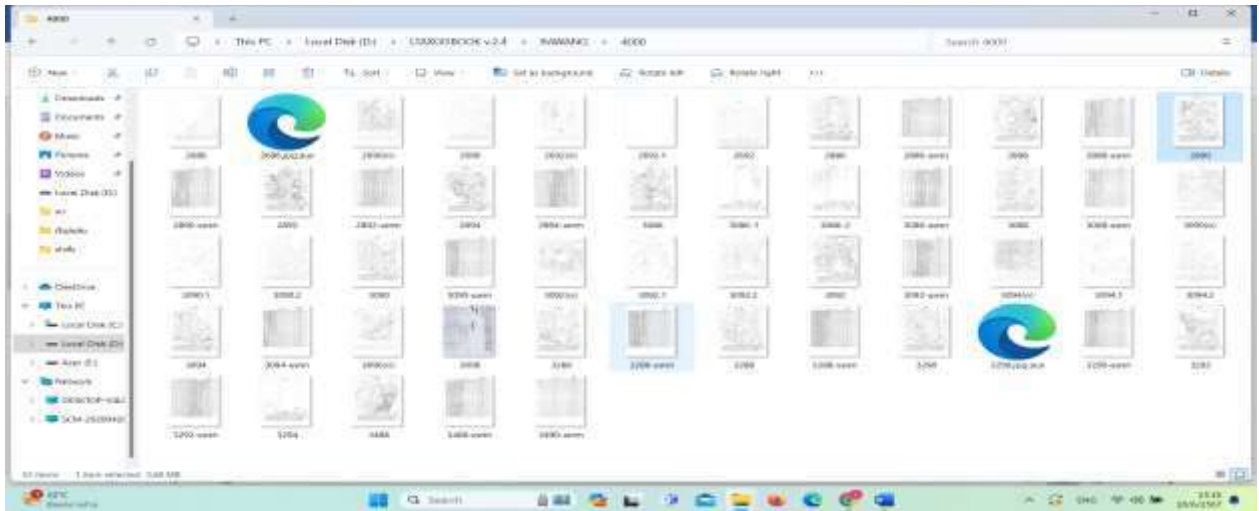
4000

This PC > Local Disk (D:) > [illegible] v.2.4 > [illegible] > 4000

Search 4000

New

Sort

View

Set as background

Rotate left

Rotate right

Details

Downloads

Documents

Music

Pictures

Videos

Local Disk (D:)

OneDrive

This PC

Local Disk (C:)

Local Disk (D:)

Network

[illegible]

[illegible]

2880

2880.jpg.pur

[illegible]

2880

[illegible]

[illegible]

2880

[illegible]

2880

2880

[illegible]

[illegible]

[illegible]

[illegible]

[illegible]

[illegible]

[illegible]

3080

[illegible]

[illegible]

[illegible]

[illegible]

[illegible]

3080

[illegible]

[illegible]

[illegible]

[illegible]

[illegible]

3080

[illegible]

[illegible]

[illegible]

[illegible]

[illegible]

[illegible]

3080

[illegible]

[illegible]

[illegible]

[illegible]

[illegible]

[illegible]

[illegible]

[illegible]

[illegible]

3200

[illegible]

3200

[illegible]

3200

3200.jpg.pur

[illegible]

3200

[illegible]

3264

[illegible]

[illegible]

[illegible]

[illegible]

1 item selected

Search